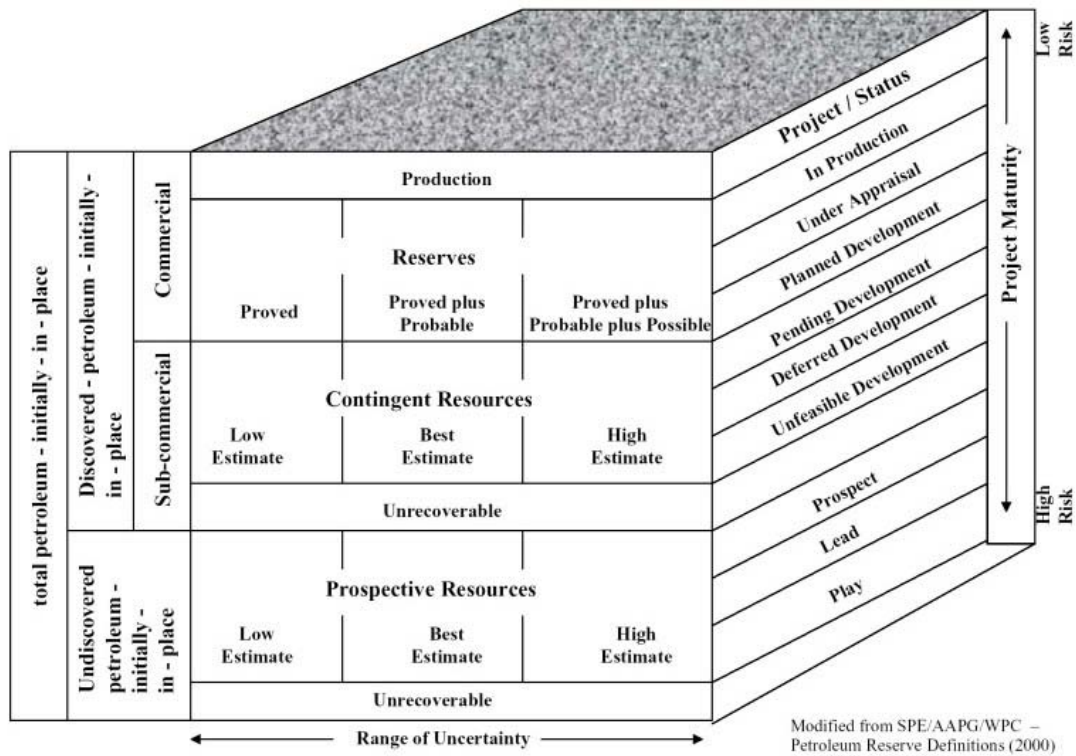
total petroleum - initially - in - place

Discovered - petroleum - initially - in - place

Commercial

Sub-commercial

Undiscovered petroleum - initially - in - place

Production

Reserves

Proved

Proved plus Probable

Proved plus Probable plus Possible

Contingent Resources

Low Estimate

Best Estimate

High Estimate

Unrecoverable

Prospective Resources

Low Estimate

Best Estimate

High Estimate

Unrecoverable

Range of Uncertainty

Project / Status

In Production

Under Appraisal

Planned Development

Pending Development

Deferred Development

Unfeasible Development

Prospect

Lead

Play

Low Risk

Project Maturity

High Risk

Modified from SPE/AAPG/WPC – Petroleum Reserve Definitions (2000)